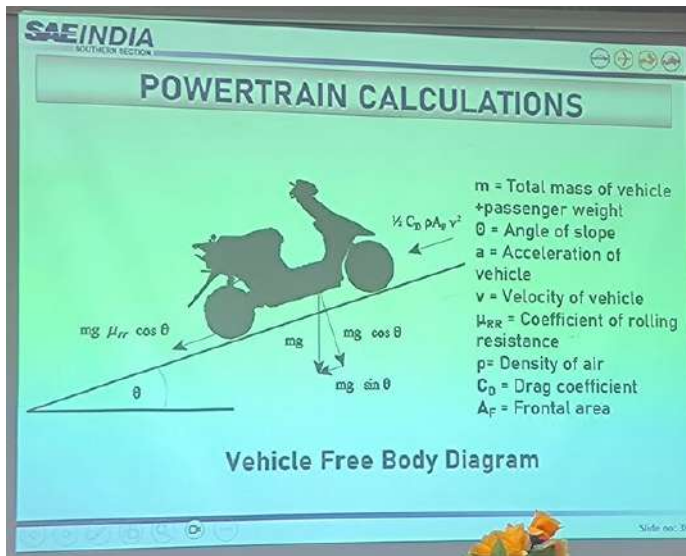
SAEINDIA
SOUTHERN SECTION

POWERTRAIN CALCULATIONS

$\frac{1}{2} C_D \rho A_F v^2$

$mg\ \mu_{rr} \cos\theta$

mg

$mg \cos\theta$

$mg \sin\theta$

$\theta$

m = Total mass of vehicle +passenger weight
Θ = Angle of slope
a = Acceleration of vehicle
v = Velocity of vehicle
$\mu_{RR}$ = Coefficient of rolling resistance
ρ= Density of air
$C_D$ = Drag coefficient
$A_F$ = Frontal area

Vehicle Free Body Diagram

Slide no: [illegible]